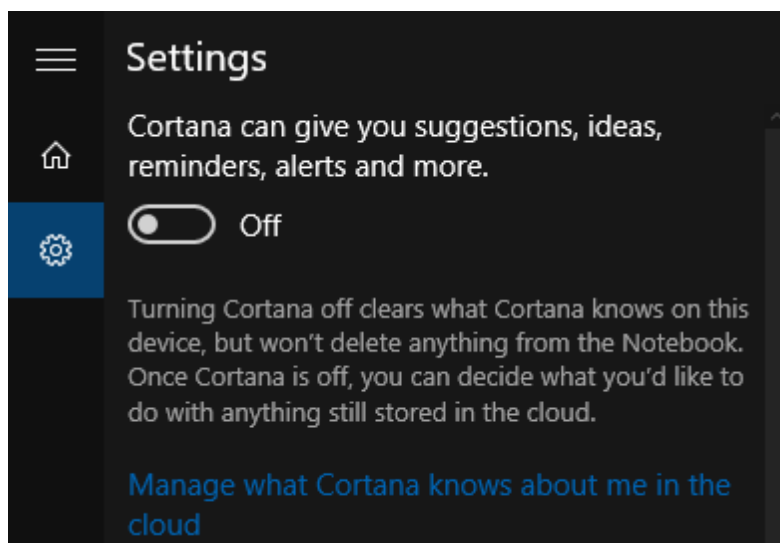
Settings

Cortana can give you suggestions, ideas, reminders, alerts and more.

Off

Turning Cortana off clears what Cortana knows on this device, but won't delete anything from the Notebook. Once Cortana is off, you can decide what you'd like to do with anything still stored in the cloud.

Manage what Cortana knows about me in the cloud